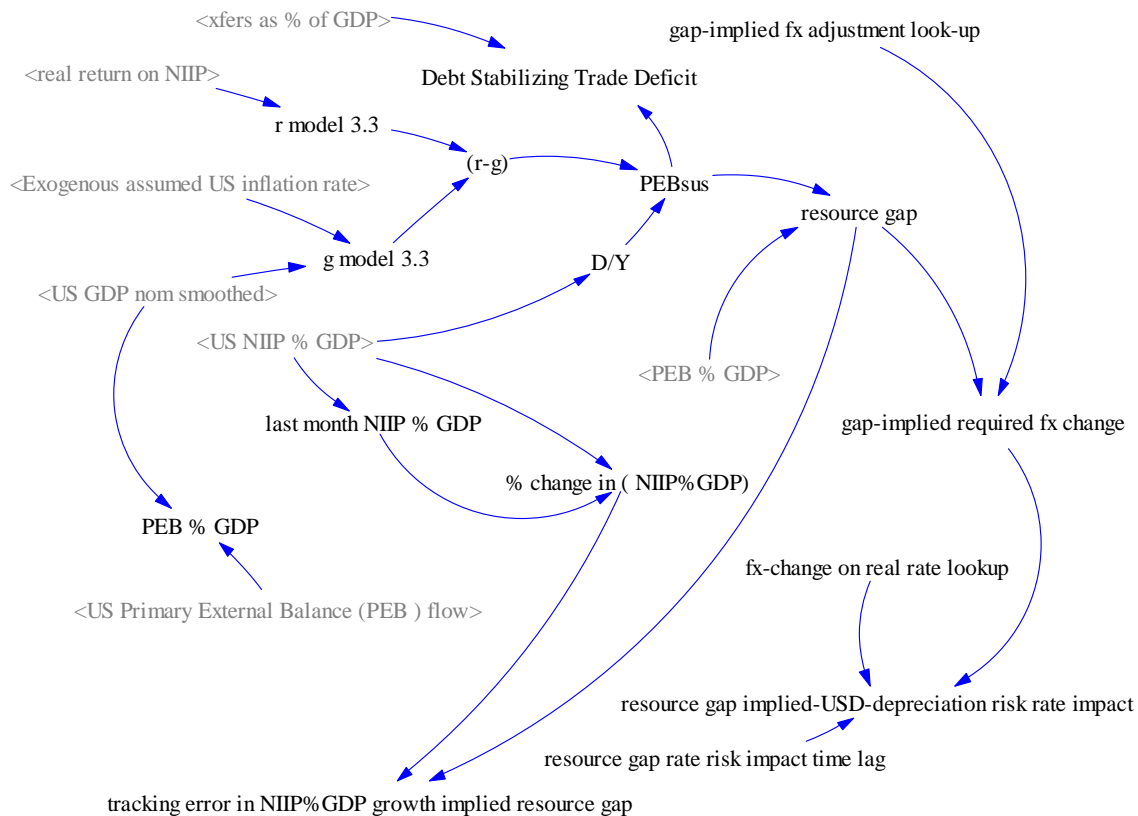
<xfers as % of GDP>

gap-implied fx adjustment look-up

Debt Stabilizing Trade Deficit

<real return on NIIP>

r model 3.3

(r-g)

PEBsus

<Exogenous assumed US inflation rate>

resource gap

g model 3.3

D/Y

<US GDP nom smoothed>

<US NIIP % GDP>

<PEB % GDP>

last month NIIP % GDP

gap-implied required fx change

% change in ( NIIP%GDP)

PEB % GDP

fx-change on real rate lookup

<US Primary External Balance (PEB ) flow>

resource gap implied-USD-depreciation risk rate impact

resource gap rate risk impact time lag

tracking error in NIIP%GDP growth implied resource gap